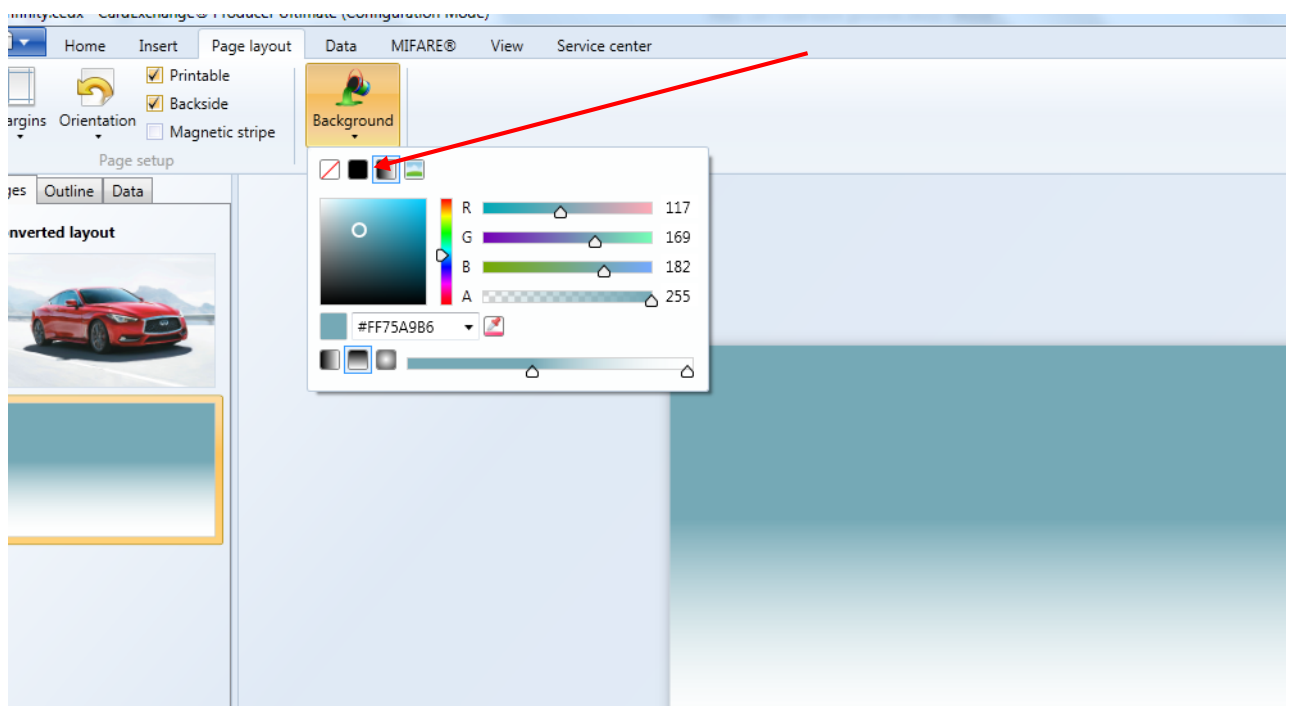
Home Insert Page layout Data MIFARE® View Service center

argins Orientation

Printable
Backside
Magnetic stripe

Page setup

Background

ges Outline Data

nverted layout

R 117
G 169
B 182
A 255

#FF75A9B6